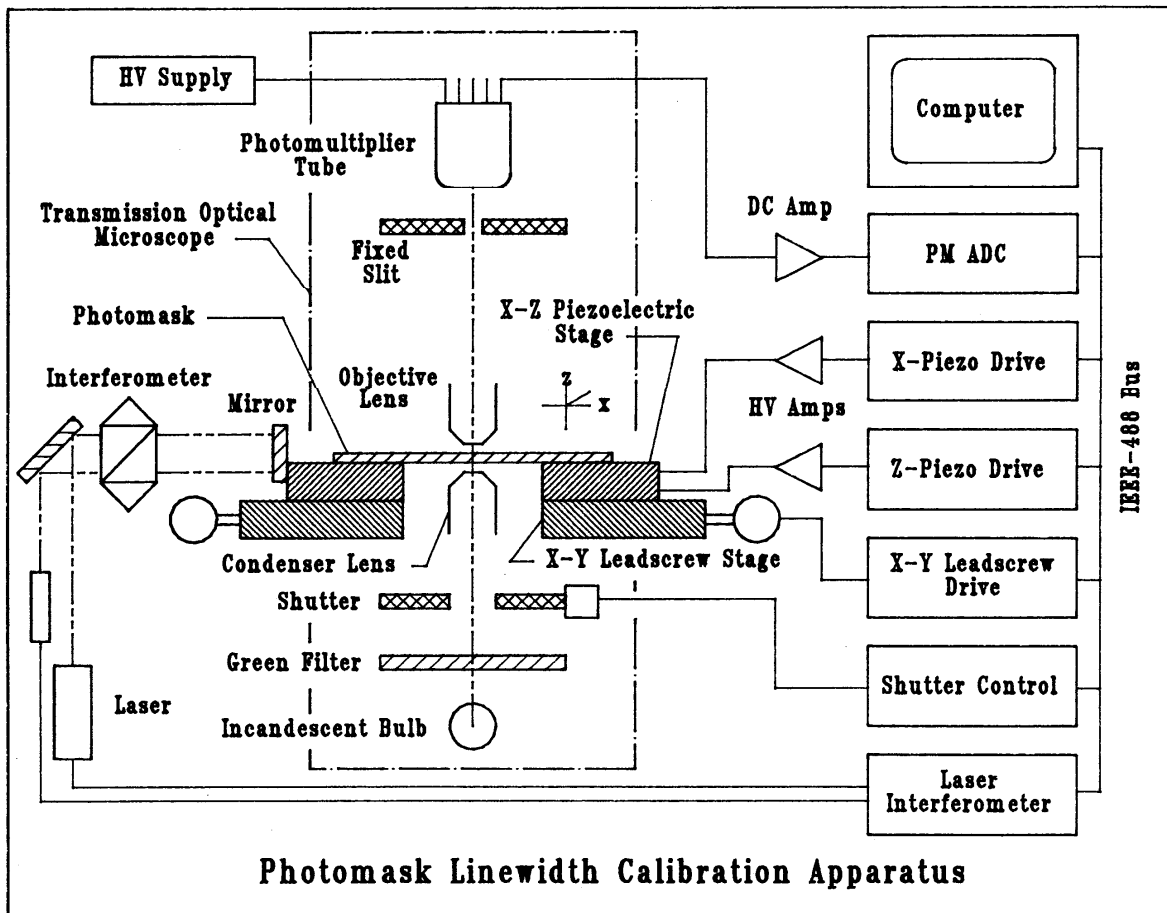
HV Supply

Computer

Photomultiplier Tube

Transmission Optical Microscope

DC Amp

Fixed Slit

PM ADC

Photomask

X-Z Piezoelectric Stage

Interferometer

Objective Lens

z

x

X-Piezo Drive

Mirror

HV Amps

IEEE-488 Bus

Z-Piezo Drive

Condenser Lens

X-Y Leadscrew Stage

X-Y Leadscrew Drive

Shutter

Green Filter

Shutter Control

Laser

Incandescent Bulb

Laser Interferometer

Photomask Linewidth Calibration Apparatus